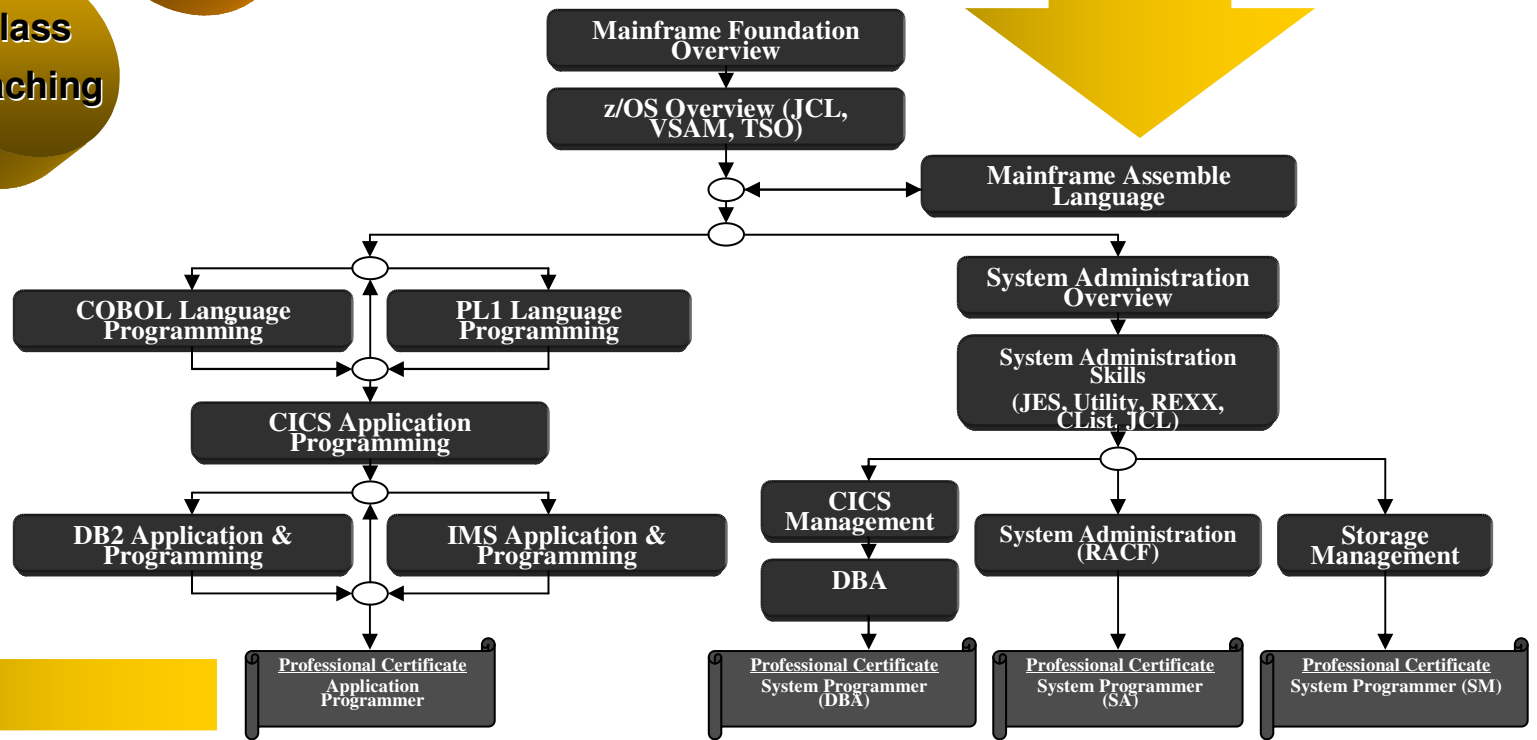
lass

aching

Mainframe Foundation Overview

z/OS Overview (JCL, VSAM, TSO)

Mainframe Assemble Language

COBOL Language Programming

PL1 Language Programming

CICS Application Programming

DB2 Application & Programming

IMS Application & Programming

System Administration Overview

System Administration Skills (JES, Utility, REXX, CList, JCL)

CICS Management

DBA

System Administration (RACF)

Storage Management

Professional Certificate
Application Programmer

Professional Certificate
System Programmer (DBA)

Professional Certificate
System Programmer (SA)

Professional Certificate
System Programmer (SM)